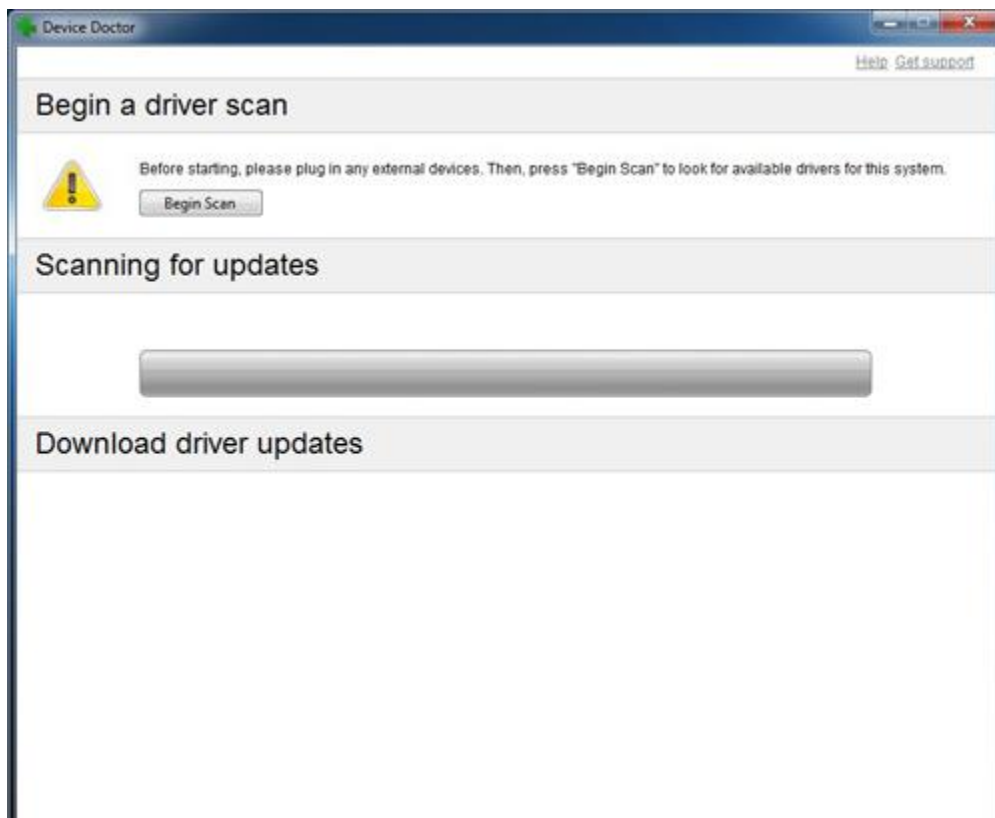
Device Doctor

Help Get support

Begin a driver scan

Before starting, please plug in any external devices. Then, press "Begin Scan" to look for available drivers for this system.

Begin Scan

Scanning for updates

Download driver updates